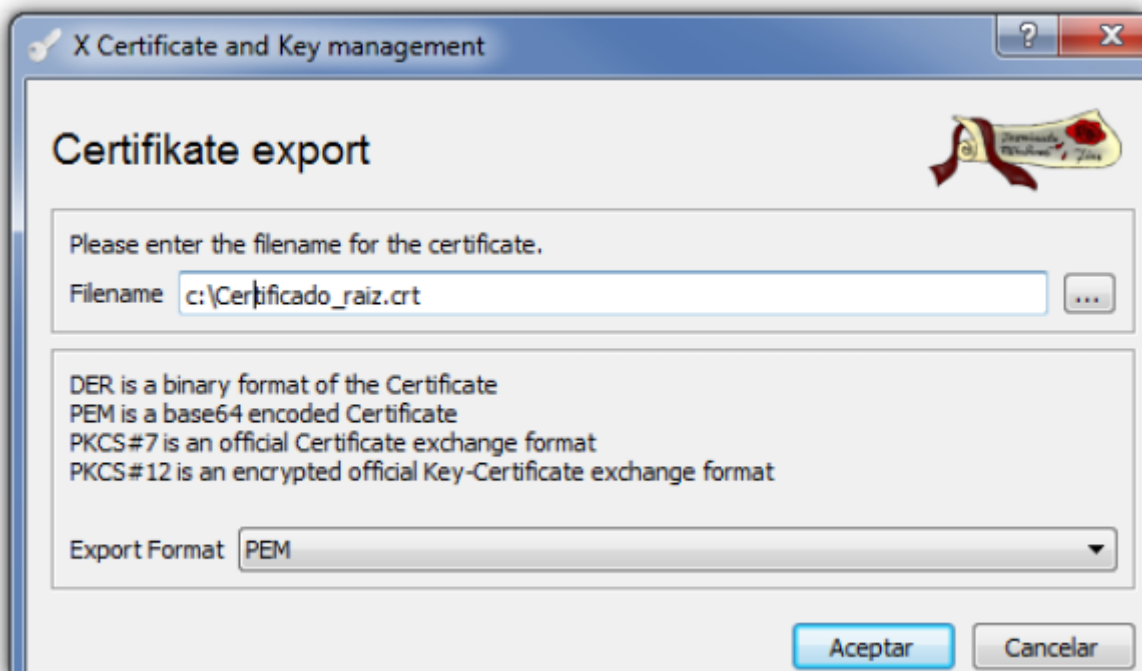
X Certificate and Key management

?

X

Certifikate export

Please enter the filename for the certificate.

Filename c:\Certificado_raiz.crt

...

DER is a binary format of the Certificate
PEM is a base64 encoded Certificate
PKCS#7 is an official Certificate exchange format
PKCS#12 is an encrypted official Key-Certificate exchange format

Export Format PEM

Aceptar

Cancelar